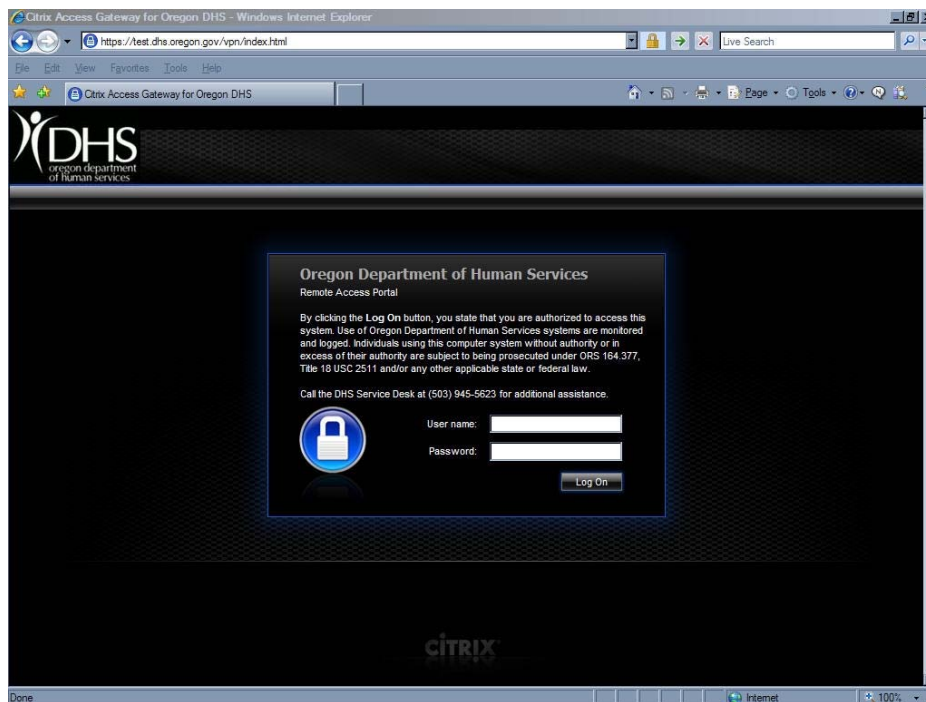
Citrix Access Gateway for Oregon DHS - Windows Internet Explorer

https://test.dhs.oregon.gov/vpn/index.html

Live Search

File Edit View Favorites Tools Help

Citrix Access Gateway for Oregon DHS

Page Tools

DHS
oregon department of human services

Oregon Department of Human Services
Remote Access Portal

By clicking the **Log On** button, you state that you are authorized to access this system. Use of Oregon Department of Human Services systems are monitored and logged. Individuals using this computer system without authority or in excess of their authority are subject to being prosecuted under ORS 164.377, Title 18 USC 2511 and/or any other applicable state or federal law.

Call the DHS Service Desk at (503) 945-5623 for additional assistance.

User name:

Password:

Log On

CITRIX

Done

Internet

100%